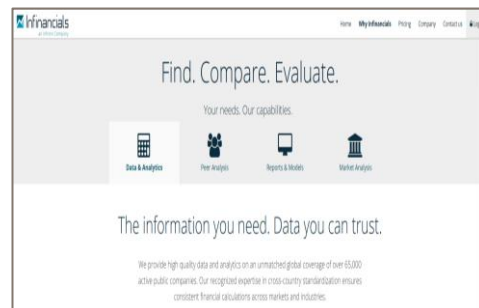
Infinancials
an Infront Company

Home Why Infinancials Pricing Company Contact us Log

Find. Compare. Evaluate.

Your needs. Our capabilities.

Data & Analytics
Peer Analysis
Reports & Models
Market Analysis

The information you need. Data you can trust.

We provide high quality data and analytics on an unmatched global coverage of over 65,000 active public companies. Our recognized expertise in cross-country standardization ensures consistent financial calculations across markets and industries.